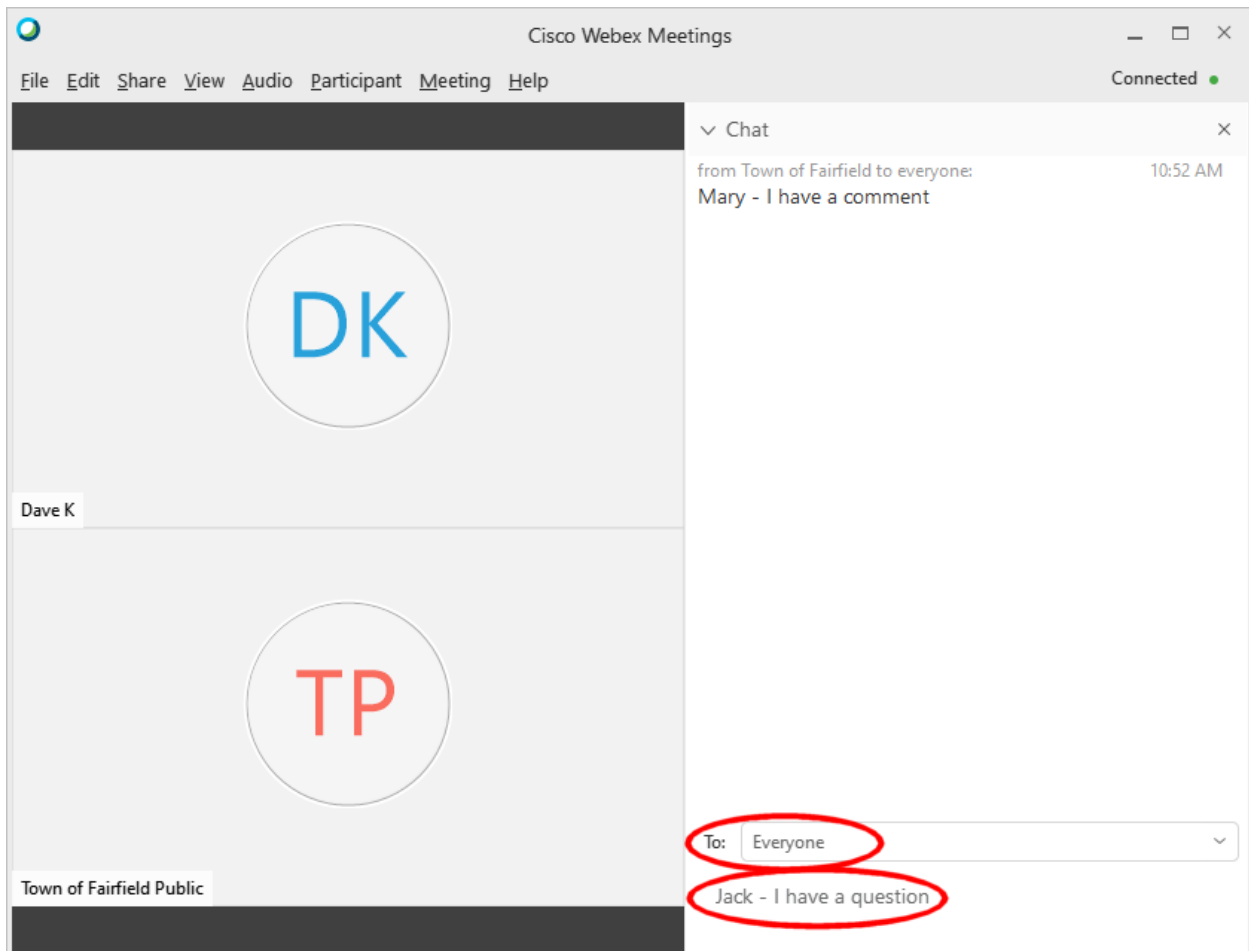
Cisco Webex Meetings

File Edit Share View Audio Participant Meeting Help

Connected

Chat

from Town of Fairfield to everyone: 10:52 AM
Mary - I have a comment

DK

Dave K

TP

Town of Fairfield Public

To: Everyone

Jack - I have a question